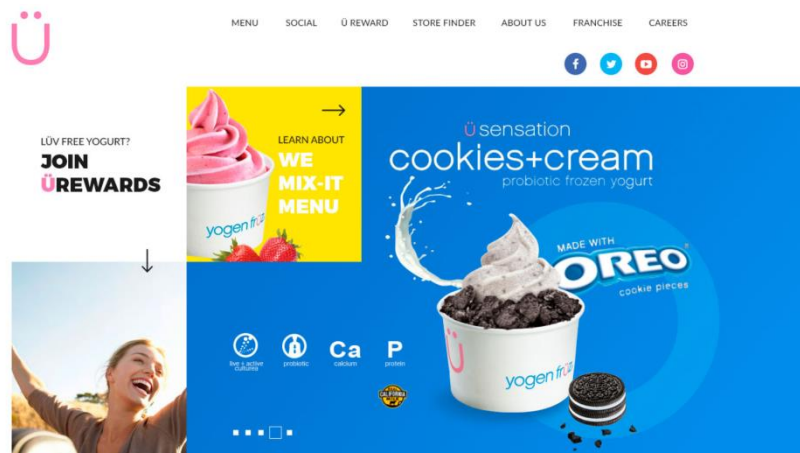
Ü

MENU SOCIAL Ü REWARD STORE FINDER ABOUT US FRANCHISE CAREERS

LÜV FREE YOGURT?
JOIN
ÜREWARDS

yogen früz

LEARN ABOUT
WE
MIX-IT
MENU

ü sensation
cookies+cream
probiotic frozen yogurt

MADE WITH
OREO
cookie pieces

live + active cultures
probiotic
Ca
calcium
P
protein

CALIFORNIA

Ü
yogen früz

OREO